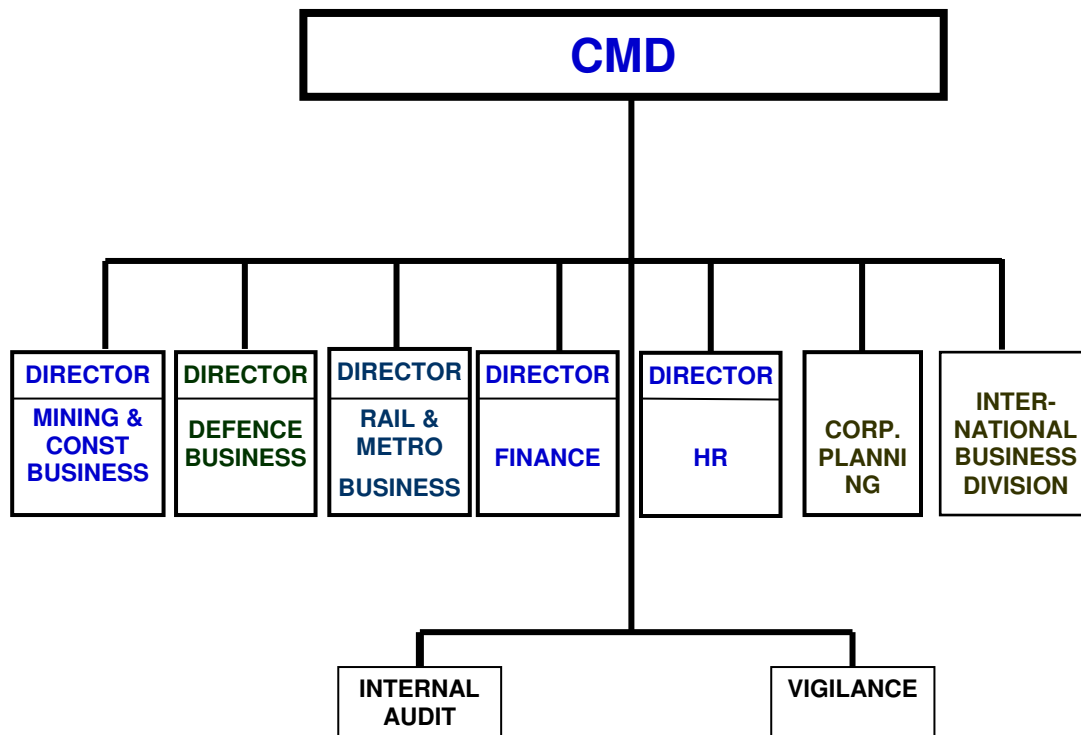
CMD

DIRECTOR
MINING & CONST BUSINESS

DIRECTOR
DEFENCE BUSINESS

DIRECTOR
RAIL & METRO
BUSINESS

DIRECTOR
FINANCE

DIRECTOR
HR

CORP. PLANNI NG

INTERNATIONAL BUSINESS DIVISION

INTERNAL AUDIT

VIGILANCE